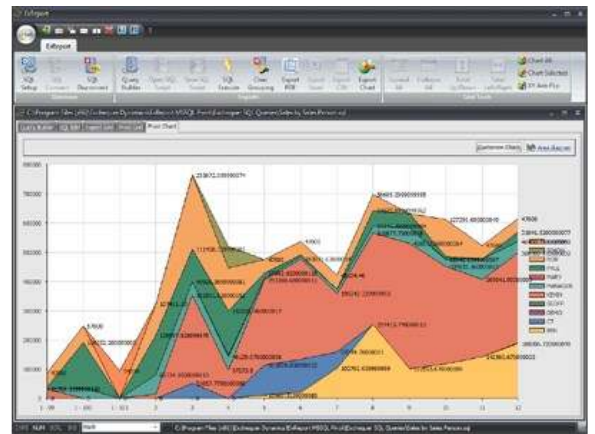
Exfsyspe

Exfsyspe

SQL Setup
SQL Connect
SQL Disconnect
Query Builder
Open SQL Script
Save SQL Script
SQL Execute
Chart Grouping
Export PDF
Export Excel
Export CSV
Export Chart
Expand All
Collapse All
Select Ly Report
Select Left/Right
Chart All
Chart Selection
XY Axis Plot

C:\Program Files (x86)\Exchequer Dynamics\Exfsyspe\...\Sales by Sales Person.sql

Query Builder
SQL Edit
Report Grid
Print Grid
Pivot Chart

Customize Chart
Area Range

800000
700000
600000
500000
400000
300000
200000
100000
0

233672.33999997
1 - 09
1 - 10
1 - 11
2
3
4
5
6
7
8
9
10
11
12

CAPS NUM SCRL INS
C:\Program Files (x86)\Exchequer Dynamics\ExReport MSSQL ProV\Exchequer SQL Queries\Sales by Sales Person.sql